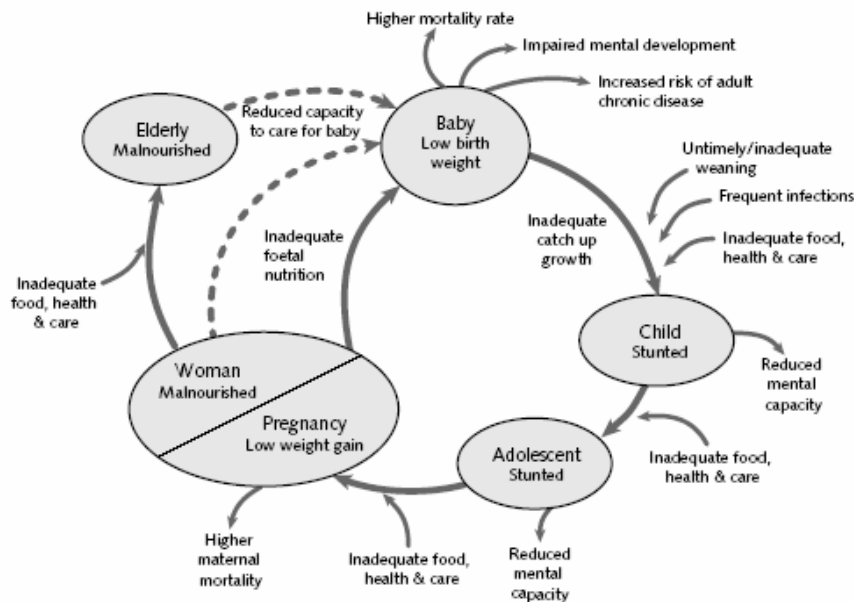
Higher mortality rate

Impaired mental development

Increased risk of adult chronic disease

Elderly
Malnourished

Reduced capacity to care for baby

Baby
Low birth weight

Untimely/inadequate weaning

Frequent infections

Inadequate food, health & care

Inadequate catch up growth

Inadequate foetal nutrition

Inadequate food, health & care

Child
Stunted

Reduced mental capacity

Woman
Malnourished

Pregnancy
Low weight gain

Adolescent
Stunted

Inadequate food, health & care

Higher maternal mortality

Inadequate food, health & care

Reduced mental capacity